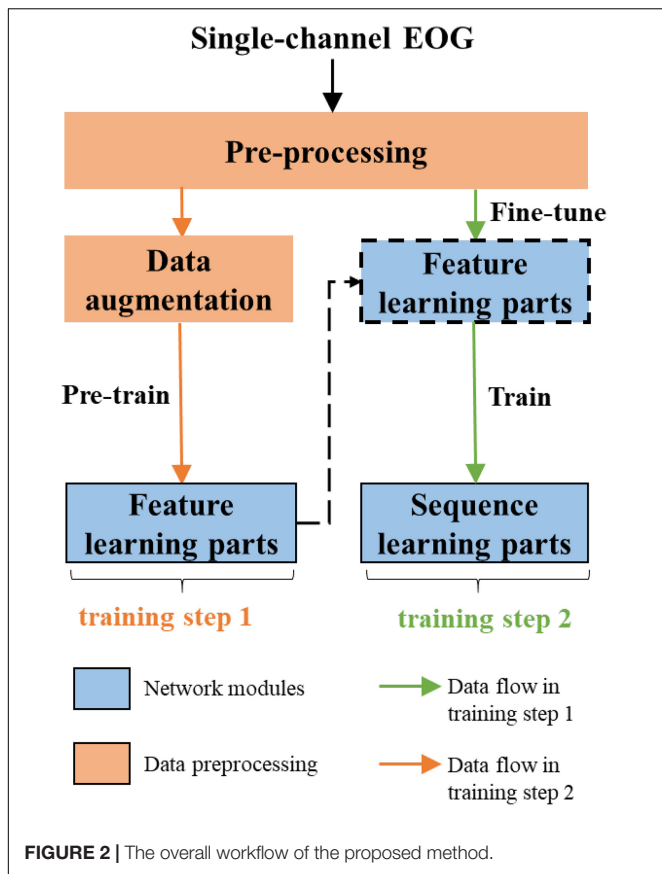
Single-channel EOG

Pre-processing

Fine-tune

Data augmentation

Feature learning parts

Pre-train

Train

Feature learning parts

Sequence learning parts

training step 1

training step 2

Network modules

Data flow in training step 1

Data preprocessing

Data flow in training step 2

FIGURE 2 | The overall workflow of the proposed method.